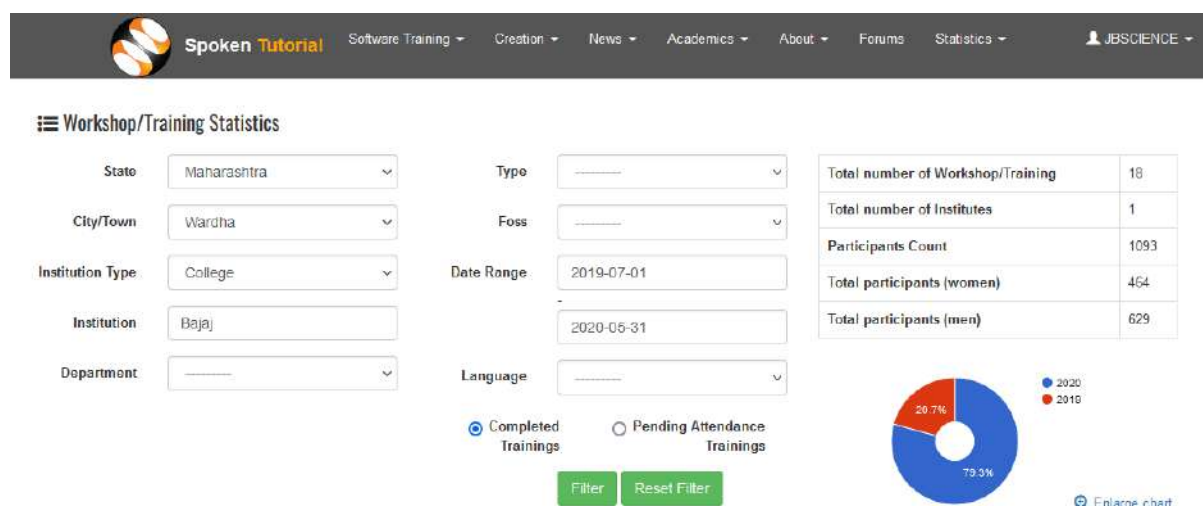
Spoken Tutorial Software Training ▾ Creation ▾ News ▾ Academics ▾ About ▾ Forums Statistics ▾ JBSCIENCE ▾

Workshop/Training Statistics

State Maharashtra
City/Town Wardha
Institution Type College
Institution Bajaj
Department ---------

Type ---------
Foss ---------
Date Range 2019-07-01
-
2020-05-31
Language ---------

Completed Trainings
Pending Attendance Trainings

Filter Reset Filter

| Total number of Workshop/Training | 18 |
|---|---|
| Total number of Institutes | 1 |
| Participants Count | 1093 |
| Total participants (women) | 464 |
| Total participants (men) | 629 |

2020
2019
20.7%
79.3%

Enlarge chart